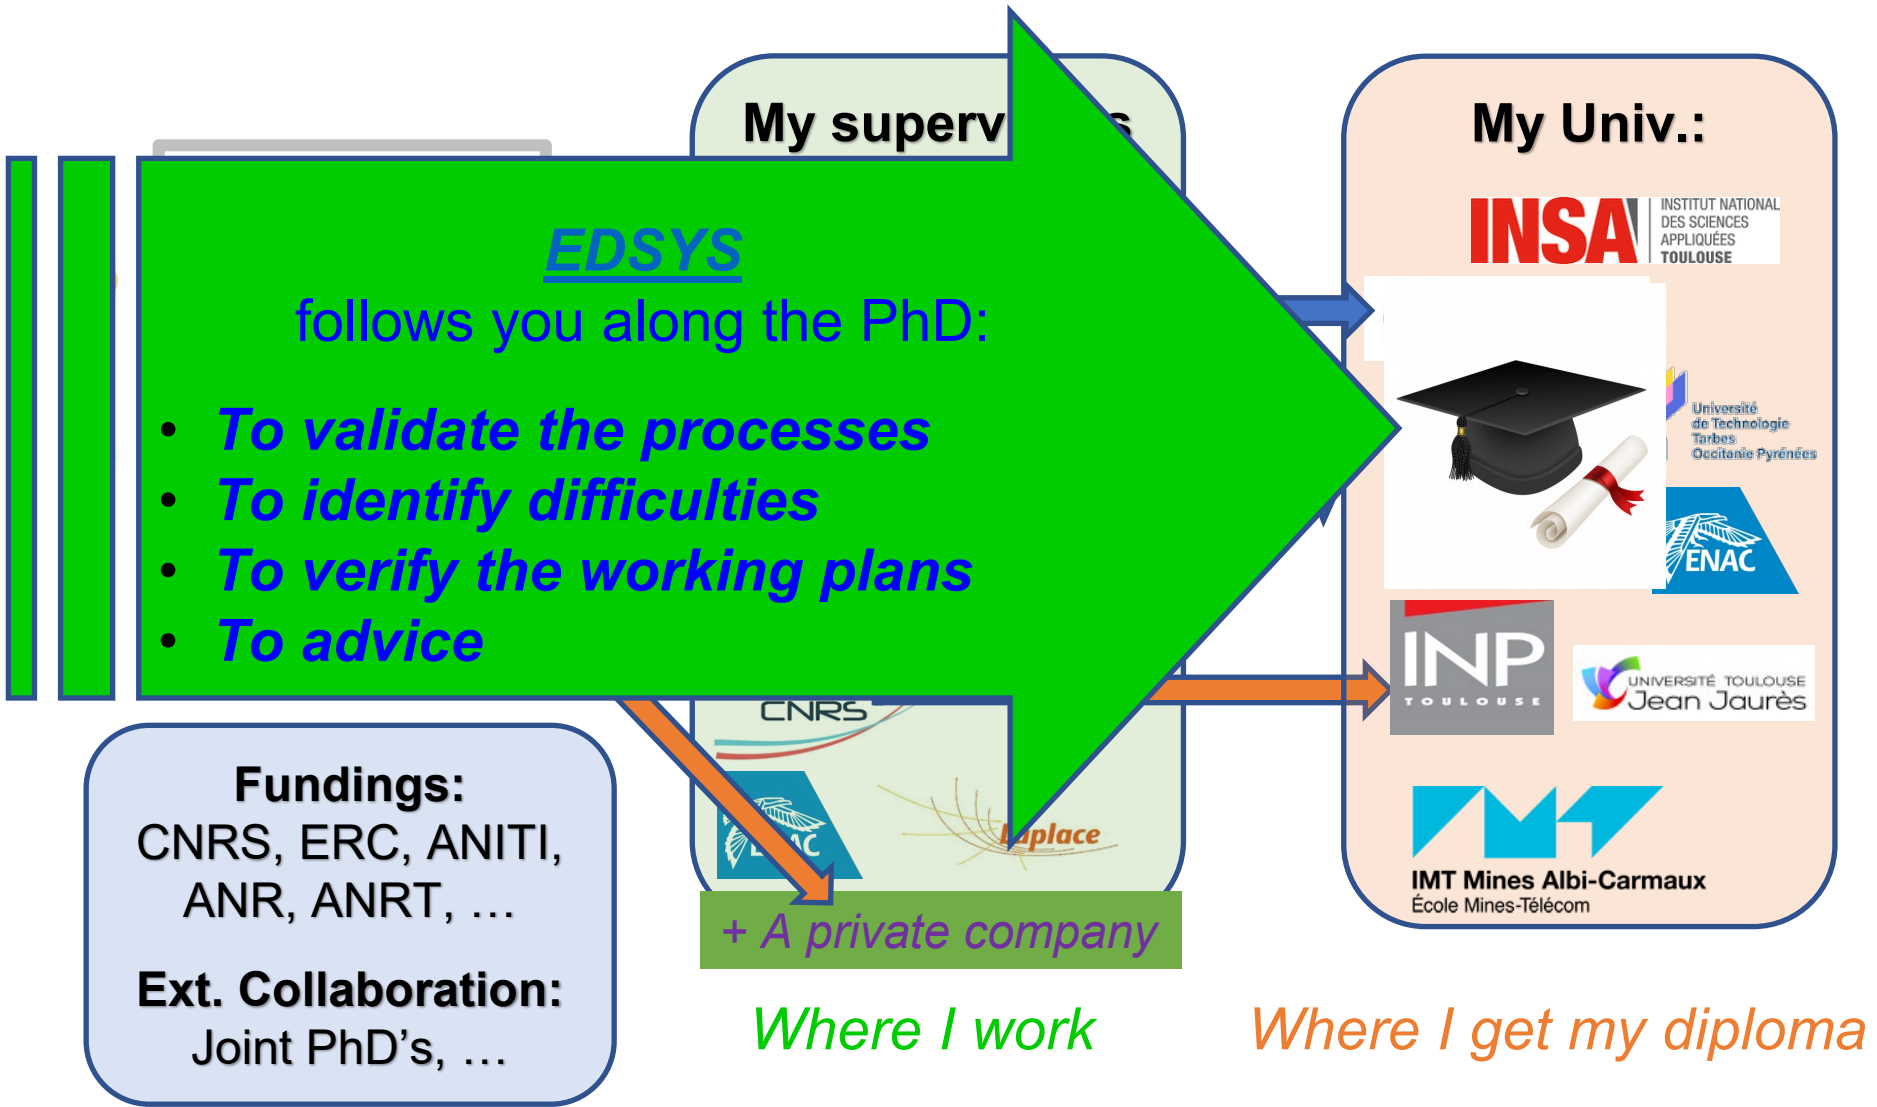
My superv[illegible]s

My Univ.:

INSA INSTITUT NATIONAL DES SCIENCES APPLIQUÉES TOULOUSE

EDSYS

follows you along the PhD:

- To validate the processes
- To identify difficulties
- To verify the working plans
- To advice

Université de Technologie Tarbes Occitanie Pyrénées

ENAC

INP TOULOUSE

UNIVERSITÉ TOULOUSE Jean Jaurès

CNRS

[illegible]AC

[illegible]place

IMT Mines Albi-Carmaux
École Mines-Télécom

Fundings:
CNRS, ERC, ANITI, ANR, ANRT, …

Ext. Collaboration:
Joint PhD's, …

+ A private company

Where I work

Where I get my diploma